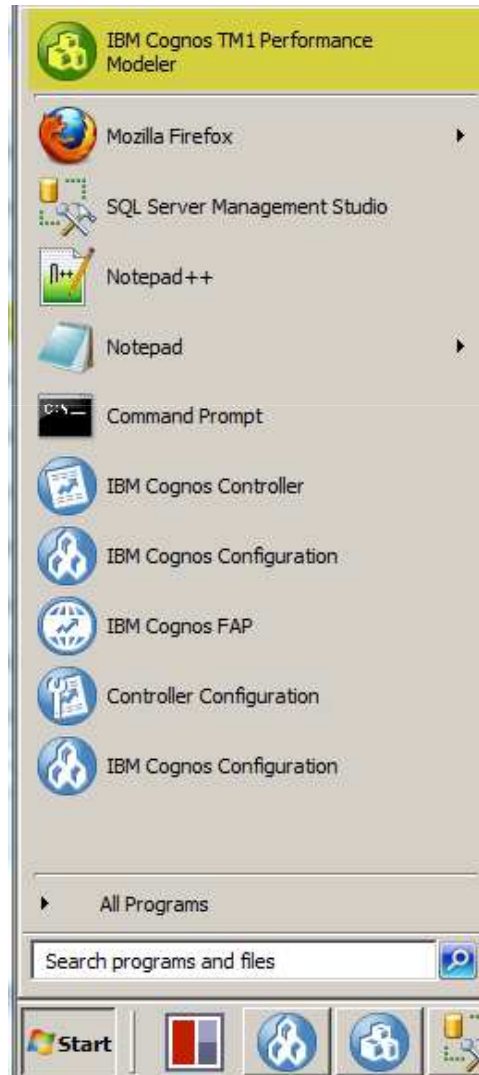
IBM Cognos TM1 Performance Modeler

Mozilla Firefox

SQL Server Management Studio

Notepad++

Notepad

Command Prompt

IBM Cognos Controller

IBM Cognos Configuration

IBM Cognos FAP

Controller Configuration

IBM Cognos Configuration

All Programs

Search programs and files

Start